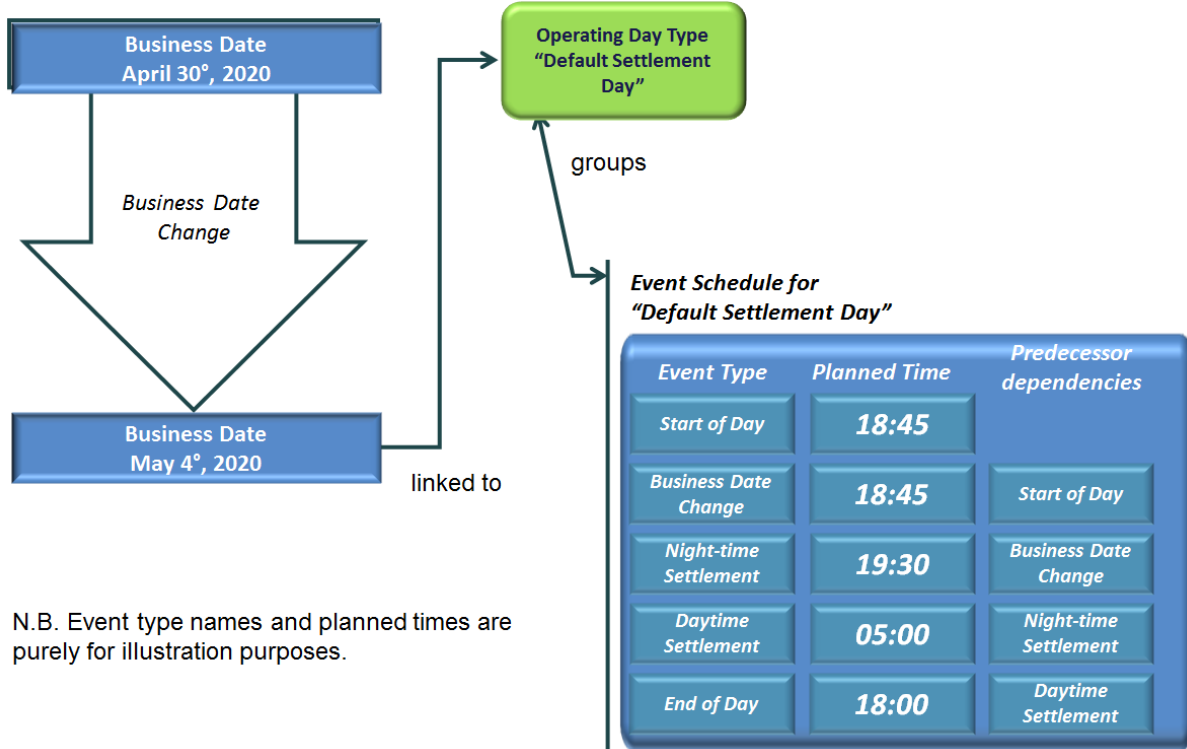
Business Date
April 30°, 2020

Business Date Change

Business Date
May 4°, 2020

linked to

Operating Day Type
"Default Settlement Day"

groups

Event Schedule for
"Default Settlement Day"

| Event Type | Planned Time | Predecessor dependencies |
|---|---|---|
| Start of Day | 18:45 | |
| Business Date Change | 18:45 | Start of Day |
| Night-time Settlement | 19:30 | Business Date Change |
| Daytime Settlement | 05:00 | Night-time Settlement |
| End of Day | 18:00 | Daytime Settlement |

N.B. Event type names and planned times are purely for illustration purposes.